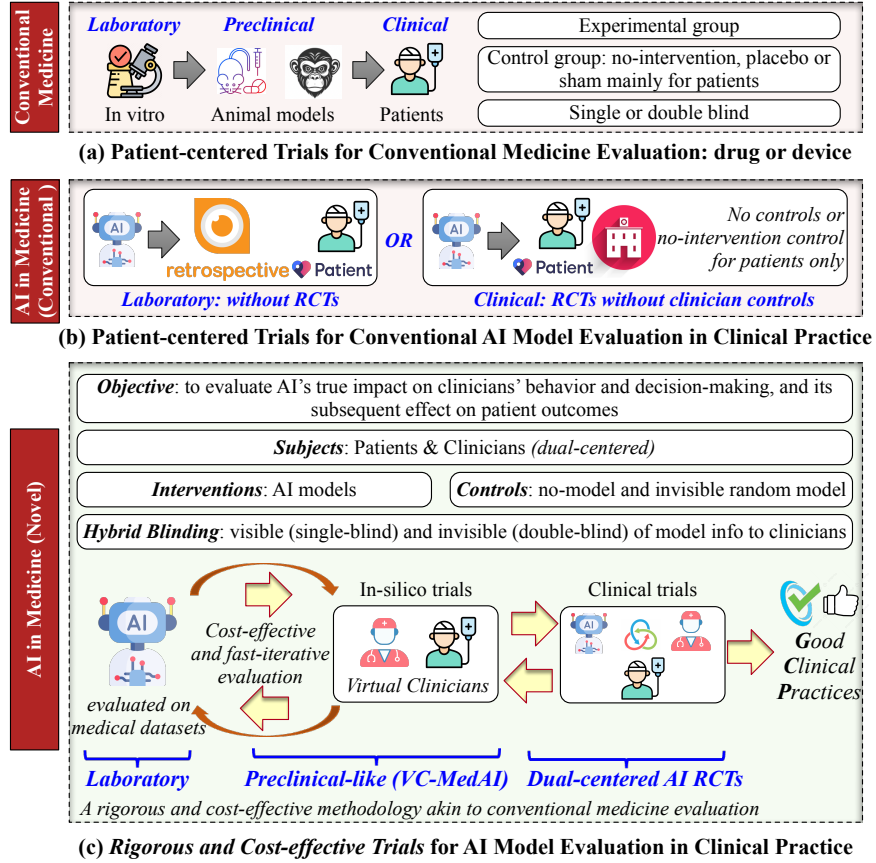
Conventional Medicine

Laboratory
Preclinical
Clinical

In vitro
Animal models
Patients

Experimental group
Control group: no-intervention, placebo or sham mainly for patients
Single or double blind

(a) Patient-centered Trials for Conventional Medicine Evaluation: drug or device

AI in Medicine (Conventional)

AI
retrospective
Patient
OR
AI
Patient

No controls or no-intervention control for patients only

Laboratory: without RCTs
Clinical: RCTs without clinician controls

(b) Patient-centered Trials for Conventional AI Model Evaluation in Clinical Practice

AI in Medicine (Novel)

Objective: to evaluate AI's true impact on clinicians' behavior and decision-making, and its subsequent effect on patient outcomes

Subjects: Patients & Clinicians (dual-centered)

Interventions: AI models
Controls: no-model and invisible random model

Hybrid Blinding: visible (single-blind) and invisible (double-blind) of model info to clinicians

AI
evaluated on medical datasets

Cost-effective and fast-iterative evaluation

In-silico trials
Virtual Clinicians

Clinical trials
AI

Good Clinical Practices

Laboratory
Preclinical-like (VC-MedAI)
Dual-centered AI RCTs

A rigorous and cost-effective methodology akin to conventional medicine evaluation

(c) Rigorous and Cost-effective Trials for AI Model Evaluation in Clinical Practice